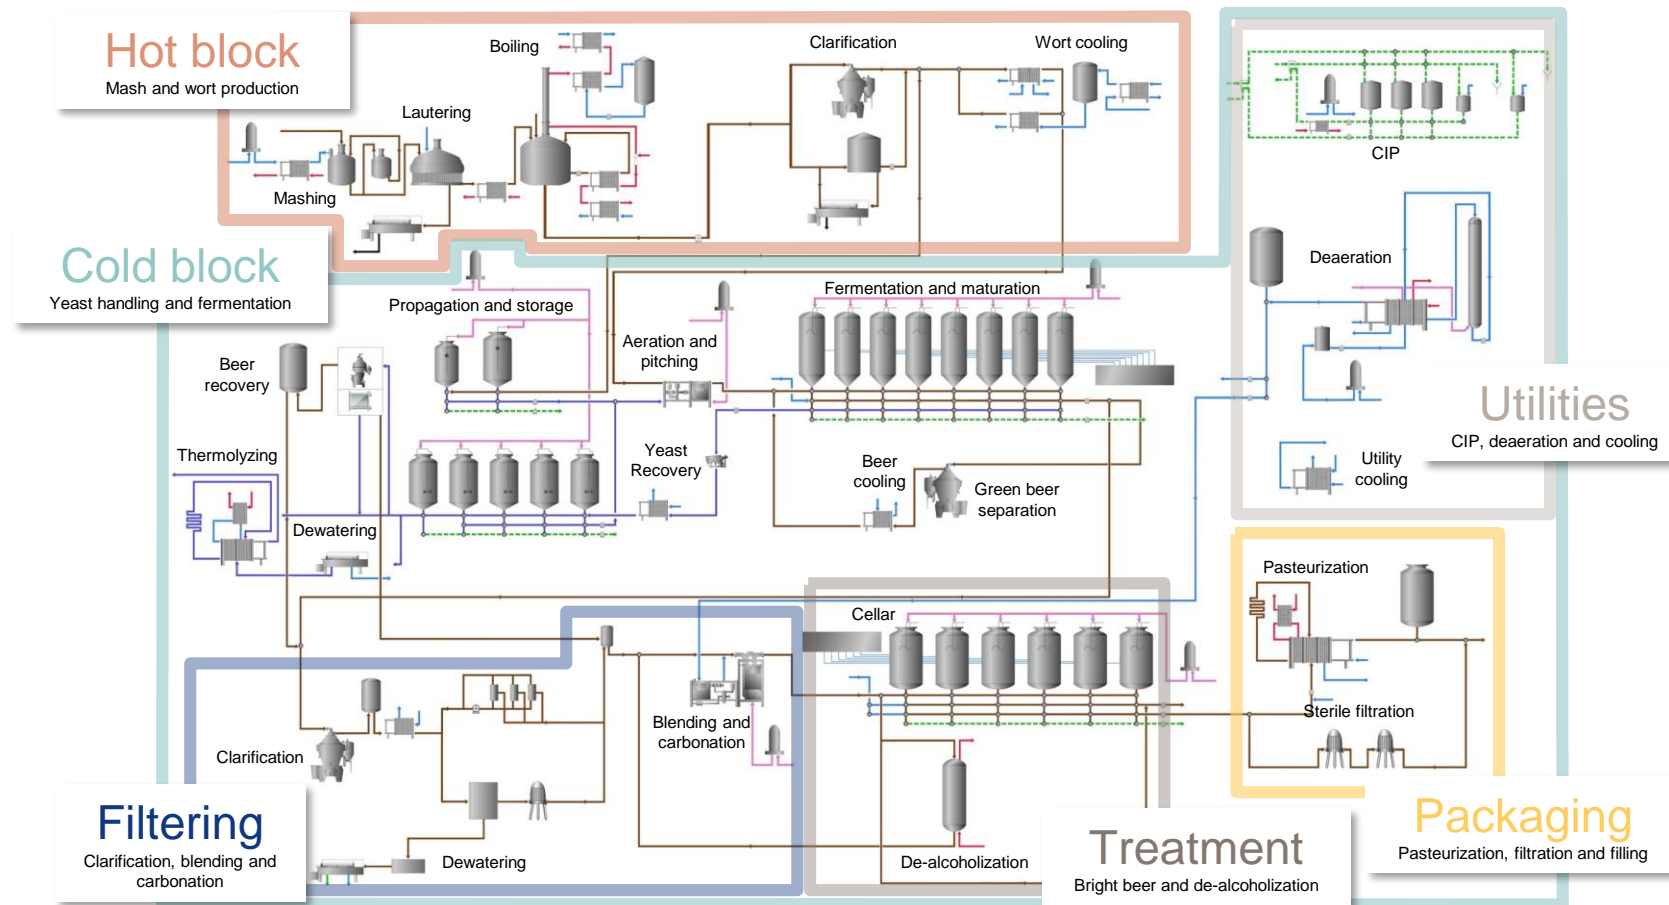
Hot block
Mash and wort production

Boiling

Clarification

Wort cooling

Lautering

Mashing

CIP

Cold block
Yeast handling and fermentation

Propagation and storage

Deaeration

Fermentation and maturation

Aeration and pitching

Beer recovery

Utilities
CIP, deaeration and cooling

Thermolyzing

Yeast Recovery

Beer cooling

Green beer separation

Utility cooling

Dewatering

Pasteurization

Cellar

Sterile filtration

Clarification

Blending and carbonation

Filtering
Clarification, blending and carbonation

Dewatering

De-alcoholization

Treatment
Bright beer and de-alcoholization

Packaging
Pasteurization, filtration and filling